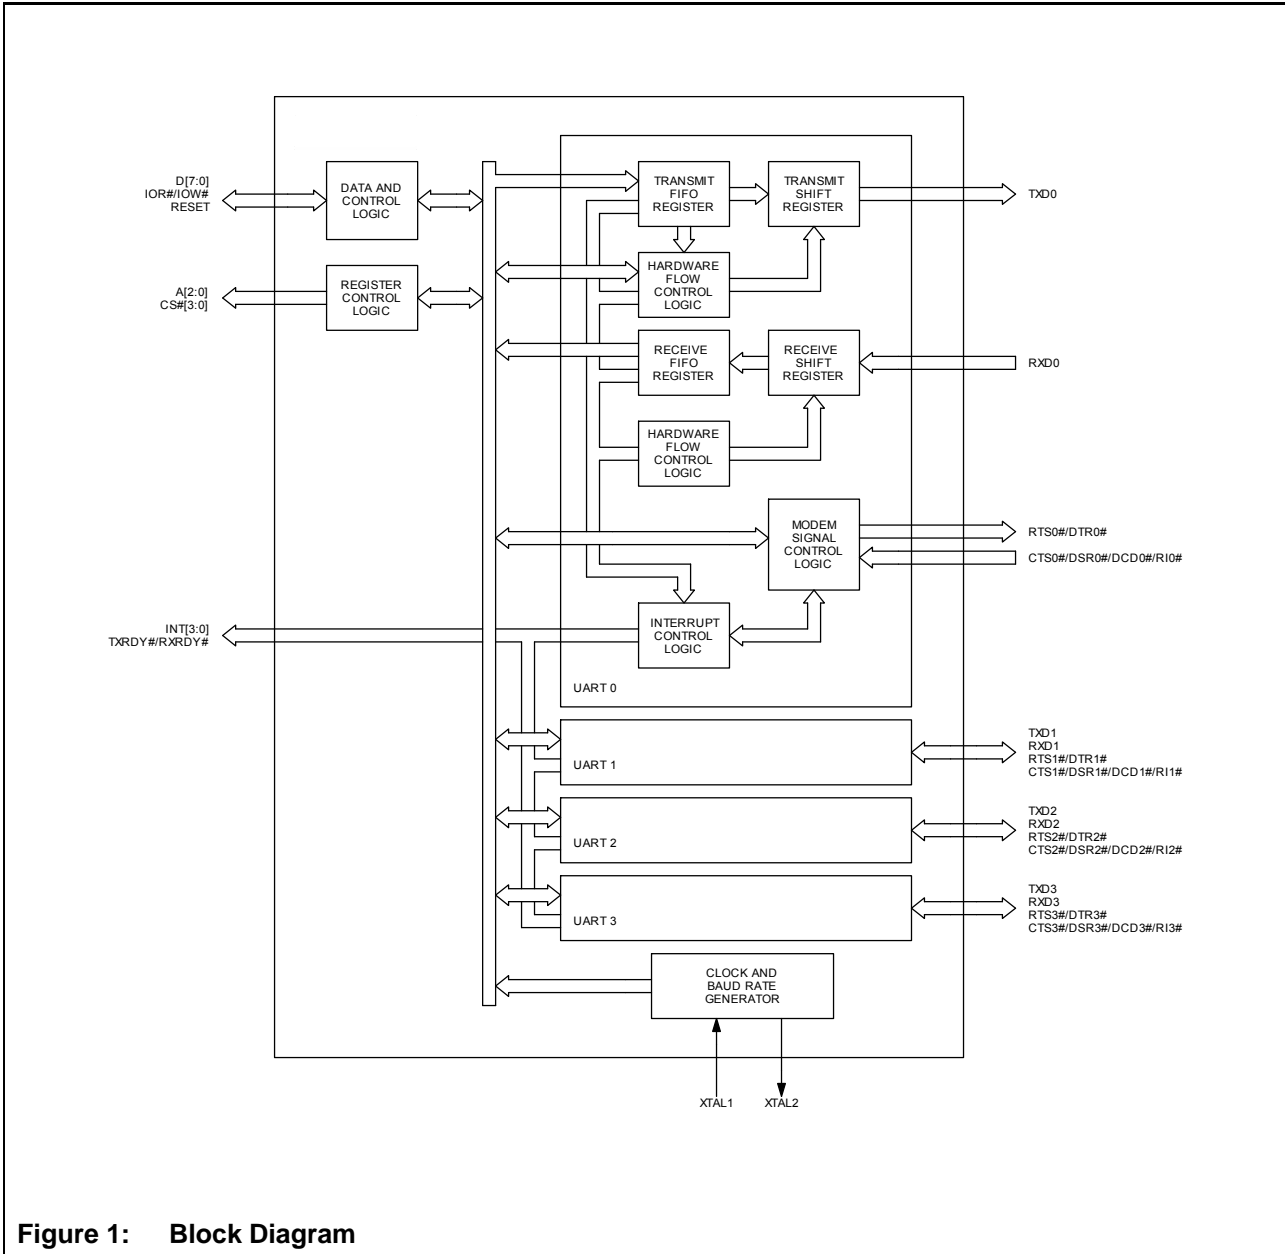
D[7:0]
IOR#/IOW#
RESET

DATA AND CONTROL LOGIC

A[2:0]
CS#[3:0]

REGISTER CONTROL LOGIC

TRANSMIT FIFO REGISTER

TRANSMIT SHIFT REGISTER

TXD0

HARDWARE FLOW CONTROL LOGIC

RECEIVE FIFO REGISTER

RECEIVE SHIFT REGISTER

RXD0

HARDWARE FLOW CONTROL LOGIC

MODEM SIGNAL CONTROL LOGIC

RTS0#/DTR0#
CTS0#/DSR0#/DCD0#/RI0#

INT[3:0]
TXRDY#/RXRDY#

INTERRUPT CONTROL LOGIC

UART 0

UART 1

TXD1
RXD1
RTS1#/DTR1#
CTS1#/DSR1#/DCD1#/RI1#

UART 2

TXD2
RXD2
RTS2#/DTR2#
CTS2#/DSR2#/DCD2#/RI2#

UART 3

TXD3
RXD3
RTS3#/DTR3#
CTS3#/DSR3#/DCD3#/RI3#

CLOCK AND BAUD RATE GENERATOR

XTAL1
XTAL2

Figure 1: Block Diagram